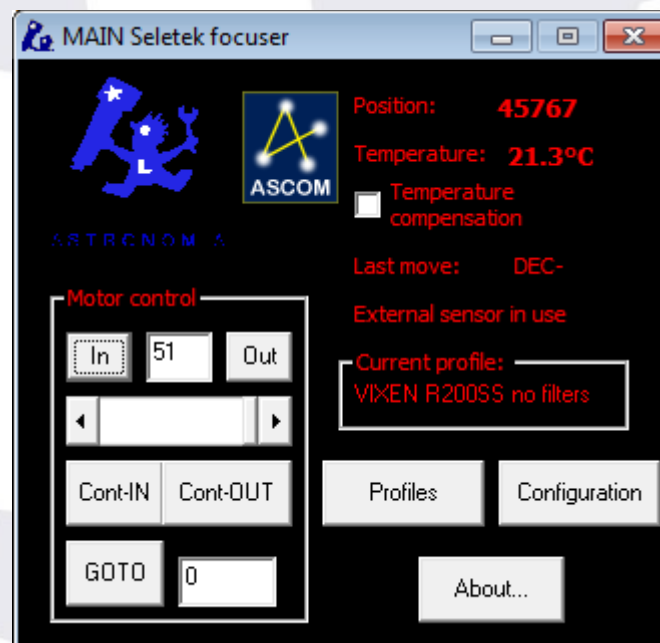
MAIN Seletek focuser

ASTRONOMIA

ASCOM

Position: 45767

Temperature: 21.3ºC

Temperature compensation

Last move: DEC-

External sensor in use

Motor control

In 51 Out

Current profile:
VIXEN R200SS no filters

Cont-IN Cont-OUT

Profiles

Configuration

GOTO 0

About...